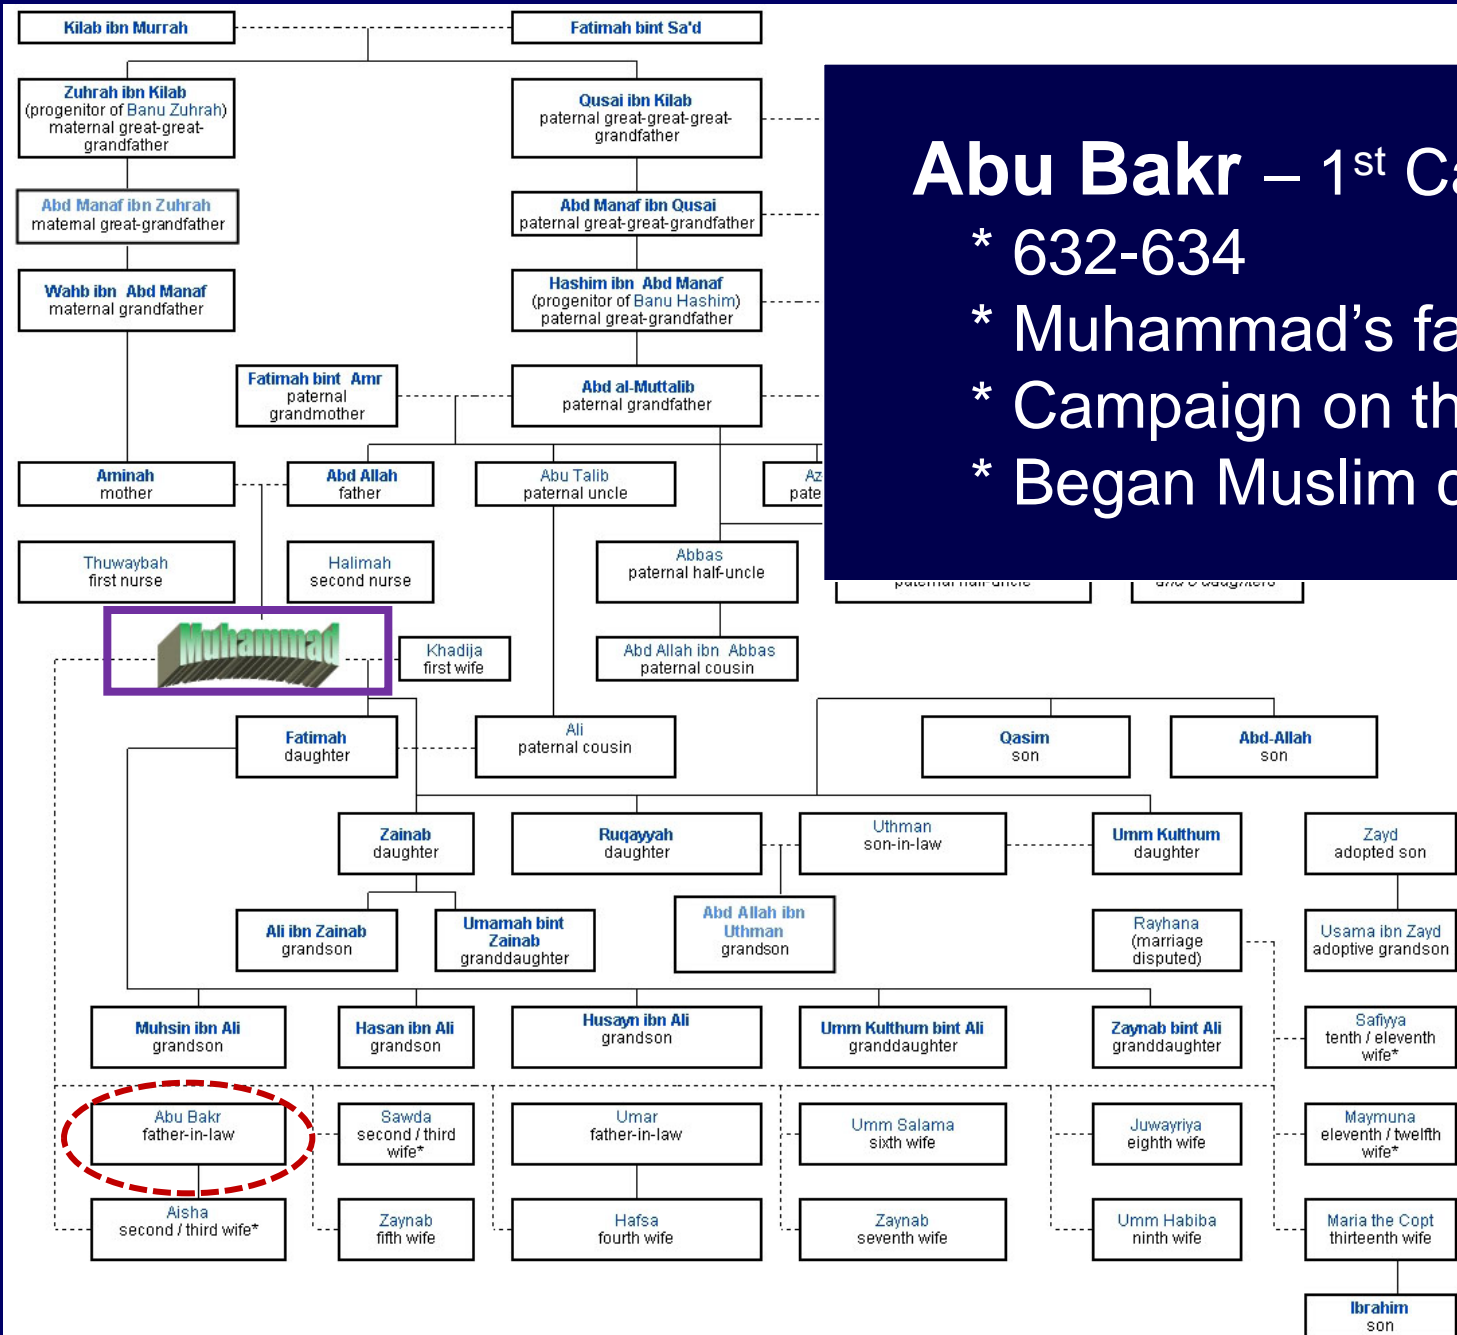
Kilab ibn Murrah

Fatimah bint Sa'd

Zuhrah ibn Kilab
(progenitor of Banu Zuhrah)
maternal great-great-grandfather

Qusai ibn Kilab
paternal great-great-great-grandfather

Abd Manaf ibn Zuhrah
maternal great-grandfather

Abd Manaf ibn Qusai
paternal great-great-grandfather

Wahb ibn Abd Manaf
maternal grandfather

Hashim ibn Abd Manaf
(progenitor of Banu Hashim)
paternal great-grandfather

Fatimah bint Amr
paternal grandmother

Abd al-Muttalib
paternal grandfather

Aminah
mother

Abd Allah
father

Abu Talib
paternal uncle

Az
pate

Thuwaybah
first nurse

Halimah
second nurse

Abbas
paternal half-uncle

paternal half-uncle

and 6 daughters

Muhammad

Khadija
first wife

Abd Allah ibn Abbas
paternal cousin

Fatimah
daughter

Ali
paternal cousin

Qasim
son

Abd-Allah
son

Zainab
daughter

Ruqayyah
daughter

Uthman
son-in-law

Umm Kulthum
daughter

Zayd
adopted son

Ali ibn Zainab
grandson

Umamah bint Zainab
granddaughter

Abd Allah ibn Uthman
grandson

Rayhana
(marriage disputed)

Usama ibn Zayd
adoptive grandson

Muhsin ibn Ali
grandson

Hasan ibn Ali
grandson

Husayn ibn Ali
grandson

Umm Kulthum bint Ali
granddaughter

Zaynab bint Ali
granddaughter

Safiyya
tenth / eleventh wife*

Abu Bakr
father-in-law

Sawda
second / third wife*

Umar
father-in-law

Umm Salama
sixth wife

Juwayriya
eighth wife

Maymuna
eleventh / twelfth wife*

Aisha
second / third wife*

Zaynab
fifth wife

Hafsa
fourth wife

Zaynab
seventh wife

Umm Habiba
ninth wife

Maria the Copt
thirteenth wife

Ibrahim
son

Abu Bakr – 1$^{st}$ Ca
* 632-634
* Muhammad's fa
* Campaign on th
* Began Muslim c